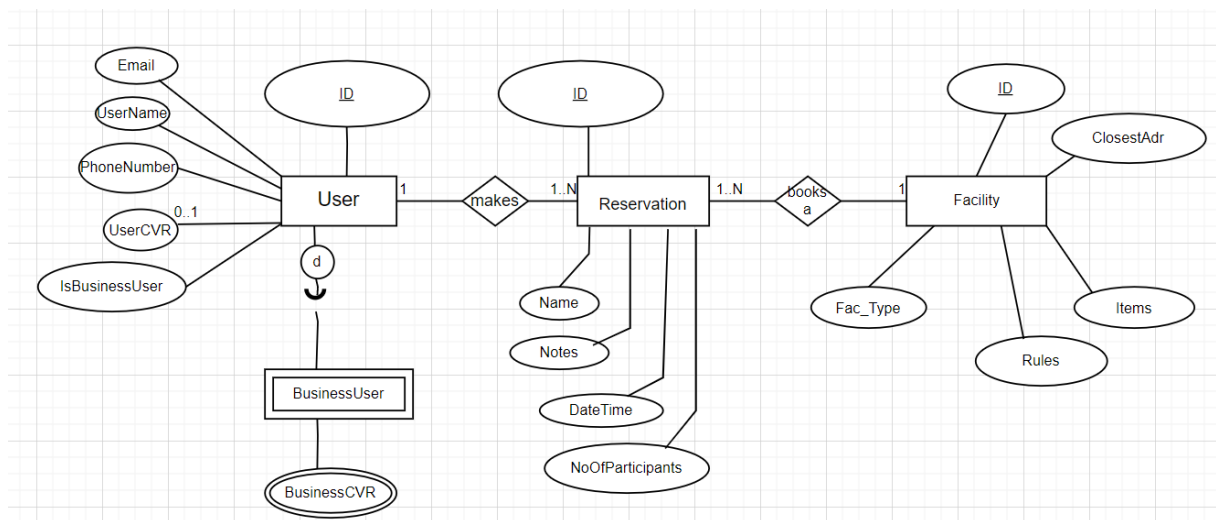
Email
UserName
PhoneNumber
UserCVR
0..1
IsBusinessUser
ID
User
1
d
BusinessUser
BusinessCVR
makes
1..N
ID
Reservation
Name
Notes
DateTime
NoOfParticipants
1..N
books a
1
ID
ClosestAdr
Facility
Fac_Type
Items
Rules